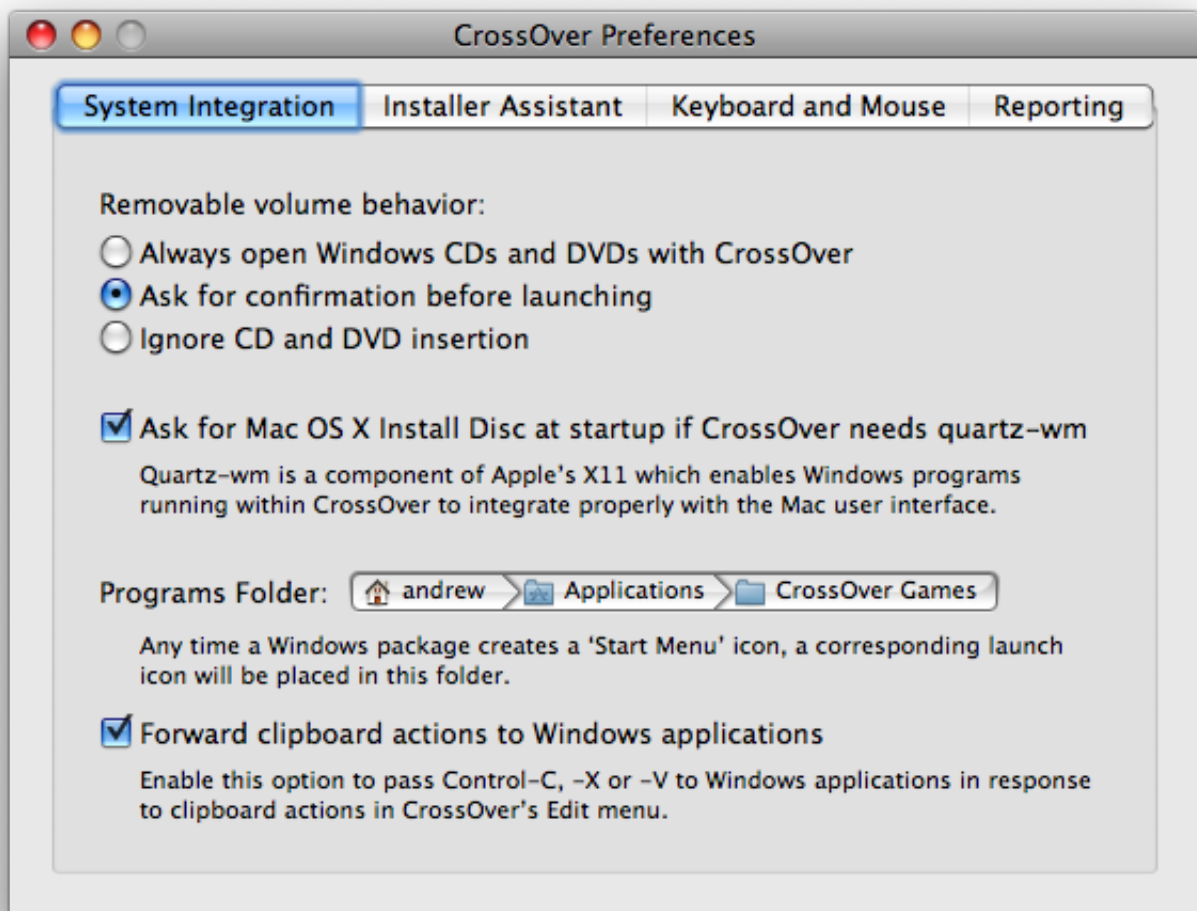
CrossOver Preferences

System Integration | Installer Assistant | Keyboard and Mouse | Reporting

Removable volume behavior:
Always open Windows CDs and DVDs with CrossOver
Ask for confirmation before launching
Ignore CD and DVD insertion

Ask for Mac OS X Install Disc at startup if CrossOver needs quartz-wm
Quartz-wm is a component of Apple's X11 which enables Windows programs running within CrossOver to integrate properly with the Mac user interface.

Programs Folder: andrew Applications CrossOver Games
Any time a Windows package creates a 'Start Menu' icon, a corresponding launch icon will be placed in this folder.

Forward clipboard actions to Windows applications
Enable this option to pass Control-C, -X or -V to Windows applications in response to clipboard actions in CrossOver's Edit menu.